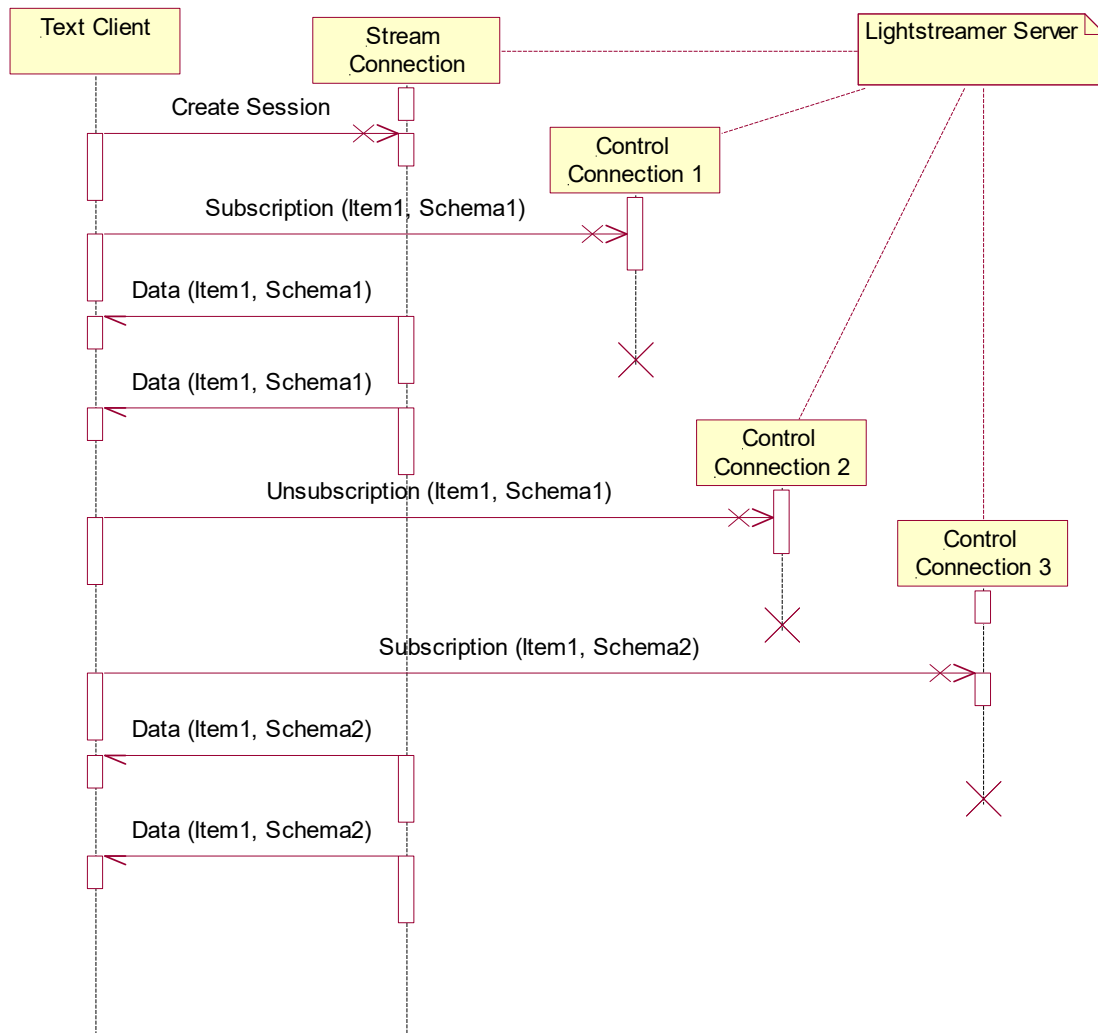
Text Client

Stream Connection

Lightstreamer Server

Create Session

Control Connection 1

Subscription (Item1, Schema1)

Data (Item1, Schema1)

Data (Item1, Schema1)

Control Connection 2

Unsubscription (Item1, Schema1)

Control Connection 3

Subscription (Item1, Schema2)

Data (Item1, Schema2)

Data (Item1, Schema2)